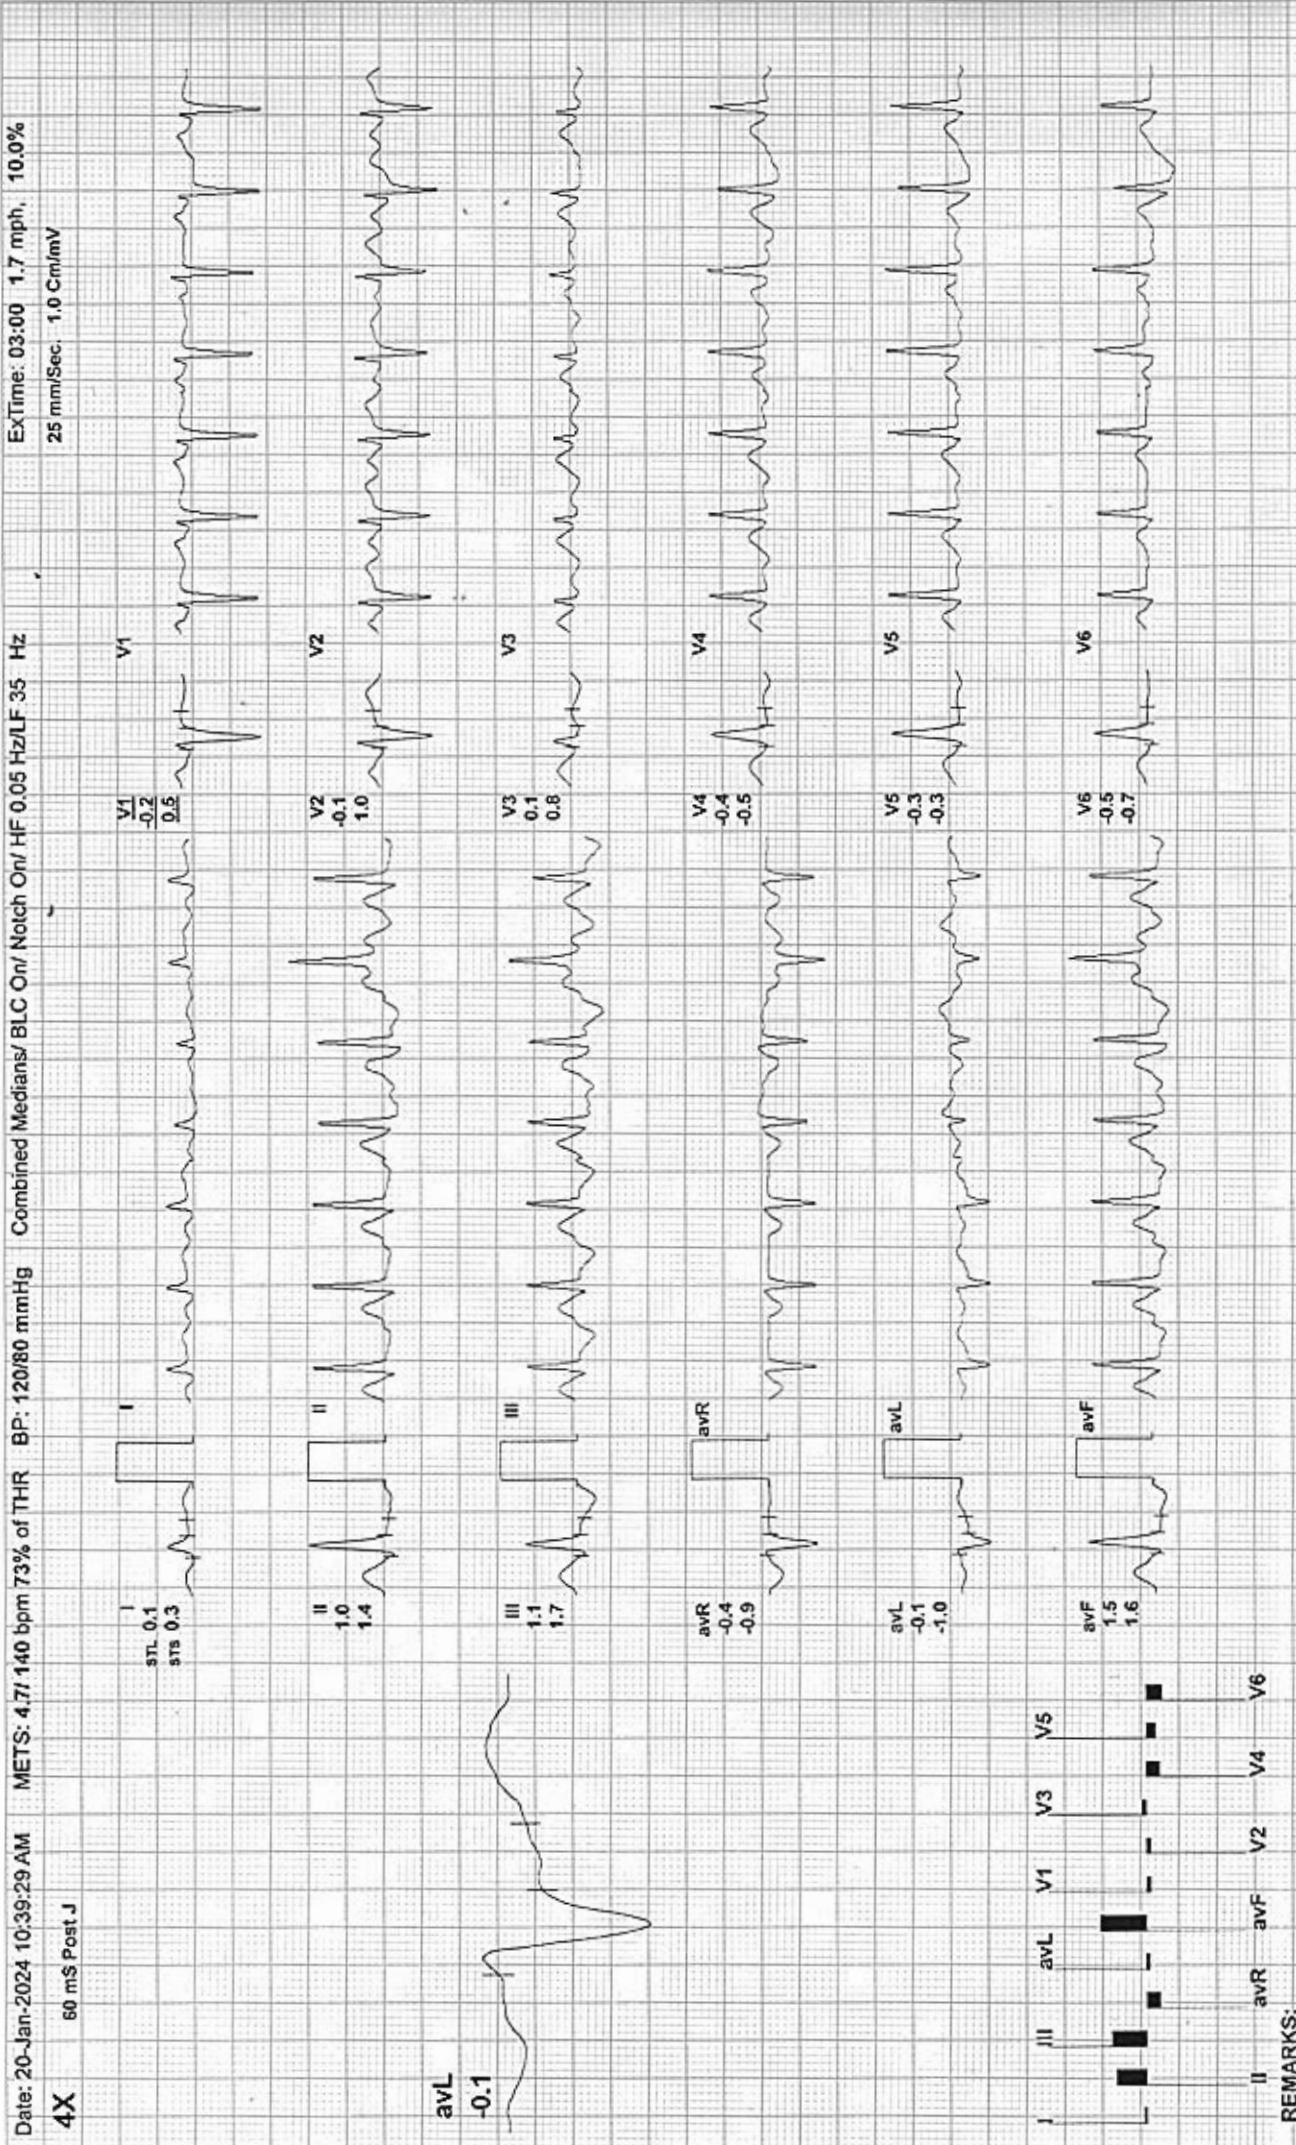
Date: 20-Jan-2024 10:39:29 AM METS: 4.7/ 140 bpm 73% of THR BP: 120/80 mmHg Combined Medians/ BLC On/ Notch On/ HF 0.05 Hz/LF 35 Hz ExTime: 03:00 1.7 mph, 10.0%

4X 60 mS Post J 25 mm/Sec. 1.0 Cm/mV

avL
-0.1

I
STL 0.1
STS 0.3

I

II
1.0
1.4

II

III
1.1
1.7

III

avR
-0.4
-0.9

avR

avL
-0.1
-1.0

avL

avF
1.5
1.6

avF

V1
-0.2
0.5

V1

V2
-0.1
1.0

V2

V3
0.1
0.8

V3

V4
-0.4
-0.5

V4

V5
-0.3
-0.3

V5

V6
-0.5
-0.7

V6

I III avL V1 V3 V5
II avR avF V2 V4 V6

REMARKS: